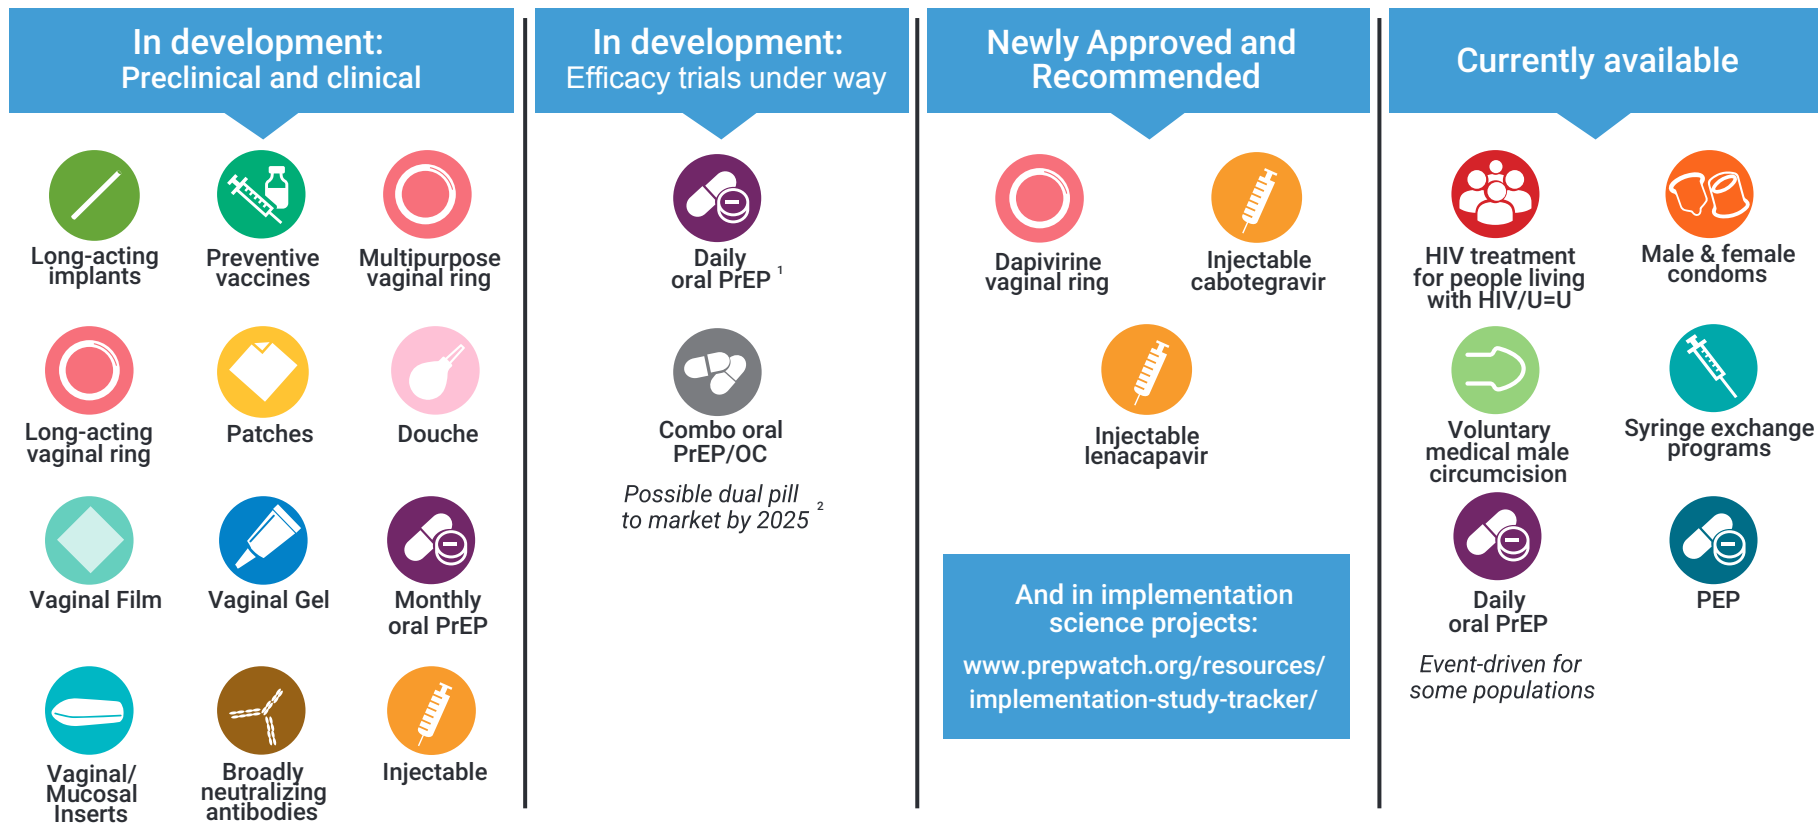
In development:
Preclinical and clinical

Long-acting implants

Preventive vaccines

Multipurpose vaginal ring

Long-acting vaginal ring

Patches

Douche

Vaginal Film

Vaginal Gel

Monthly oral PrEP

Vaginal/ Mucosal Inserts

Broadly neutralizing antibodies

Injectable

In development:
Efficacy trials under way

Daily oral PrEP $^1$

Combo oral PrEP/OC

Possible dual pill to market by 2025 $^2$

Newly Approved and Recommended

Dapivirine vaginal ring

Injectable cabotegravir

Injectable lenacapavir

And in implementation science projects:
www.prepwatch.org/resources/implementation-study-tracker/

Currently available

HIV treatment for people living with HIV/U=U

Male & female condoms

Voluntary medical male circumcision

Syringe exchange programs

Daily oral PrEP

Event-driven for some populations

PEP